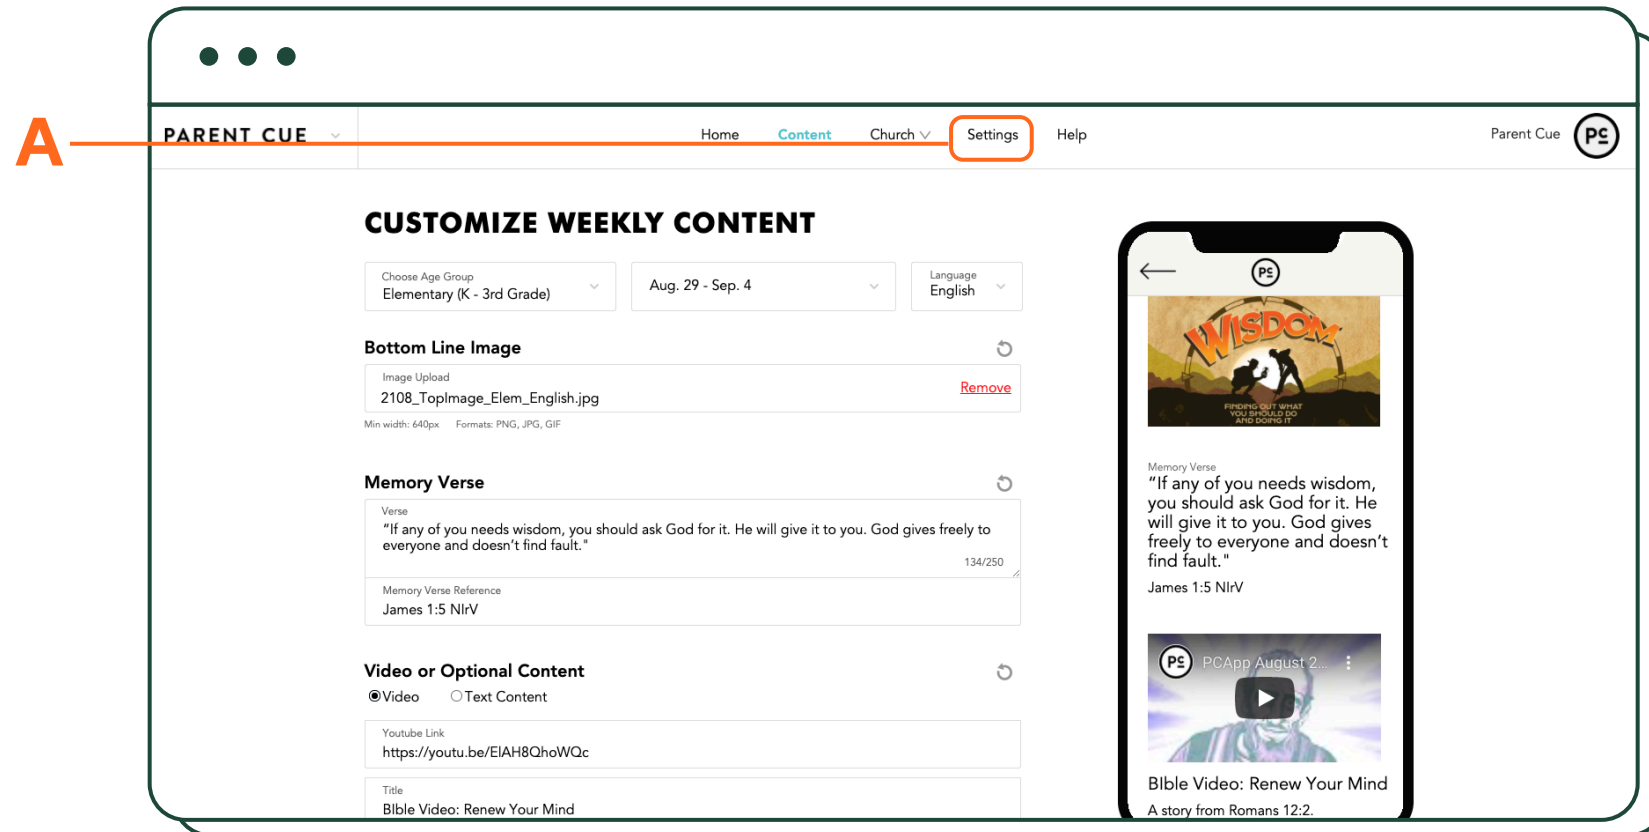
A

PARENT CUE

Home Content Church Settings Help

Parent Cue PC

CUSTOMIZE WEEKLY CONTENT

Choose Age Group
Elementary (K - 3rd Grade)

Aug. 29 - Sep. 4

Language
English

Bottom Line Image

Image Upload
2108_TopImage_Elem_English.jpg
Remove

Min width: 640px Formats: PNG, JPG, GIF

Memory Verse

Verse
"If any of you needs wisdom, you should ask God for it. He will give it to you. God gives freely to everyone and doesn't find fault."
134/250

Memory Verse Reference
James 1:5 NIrV

Video or Optional Content
Video Text Content

Youtube Link
https://youtu.be/ElAH8QhoWQc

Title
BIble Video: Renew Your Mind

PC

WISDOM
FINDING OUT WHAT YOU SHOULD DO AND DOING IT

Memory Verse
"If any of you needs wisdom, you should ask God for it. He will give it to you. God gives freely to everyone and doesn't find fault."
James 1:5 NIrV

PC PCApp August 2...

BIble Video: Renew Your Mind
A story from Romans 12:2.